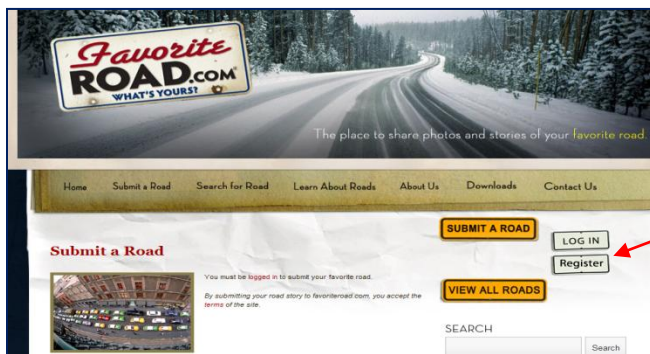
Favorite ROAD.com WHAT'S YOURS?

The place to share photos and stories of your favorite road.

Home Submit a Road Search for Road Learn About Roads About Us Downloads Contact Us

Submit a Road

You must be logged in to submit your favorite road.

By submitting your road story to favoriteroad.com, you accept the terms of the site.

SUBMIT A ROAD

LOG IN

Register

VIEW ALL ROADS

SEARCH

Search